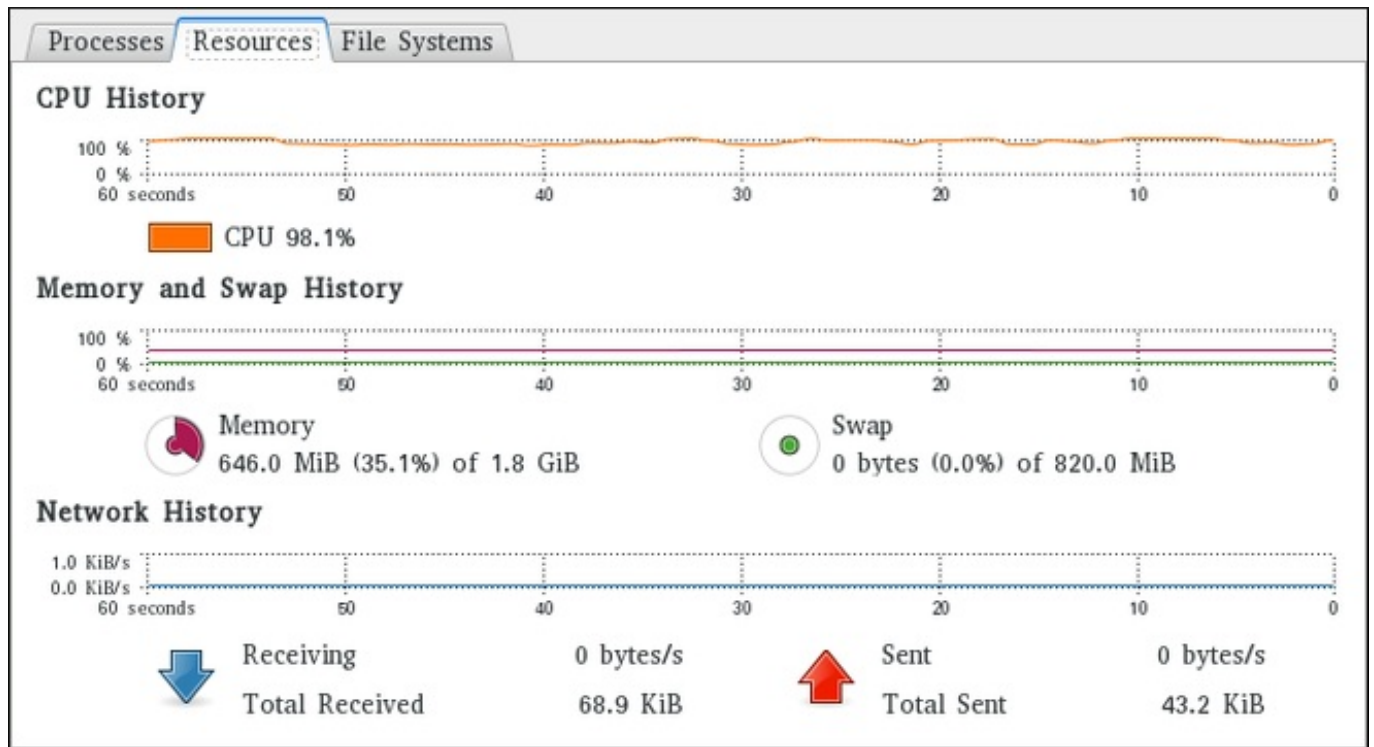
Processes Resources File Systems

CPU History

100 %
0 %
60 seconds 50 40 30 20 10 0

CPU 98.1%

Memory and Swap History

100 %
0 %
60 seconds 50 40 30 20 10 0

Memory
646.0 MiB (35.1%) of 1.8 GiB

Swap
0 bytes (0.0%) of 820.0 MiB

Network History

1.0 KiB/s
0.0 KiB/s
60 seconds 50 40 30 20 10 0

Receiving 0 bytes/s
Total Received 68.9 KiB

Sent 0 bytes/s
Total Sent 43.2 KiB